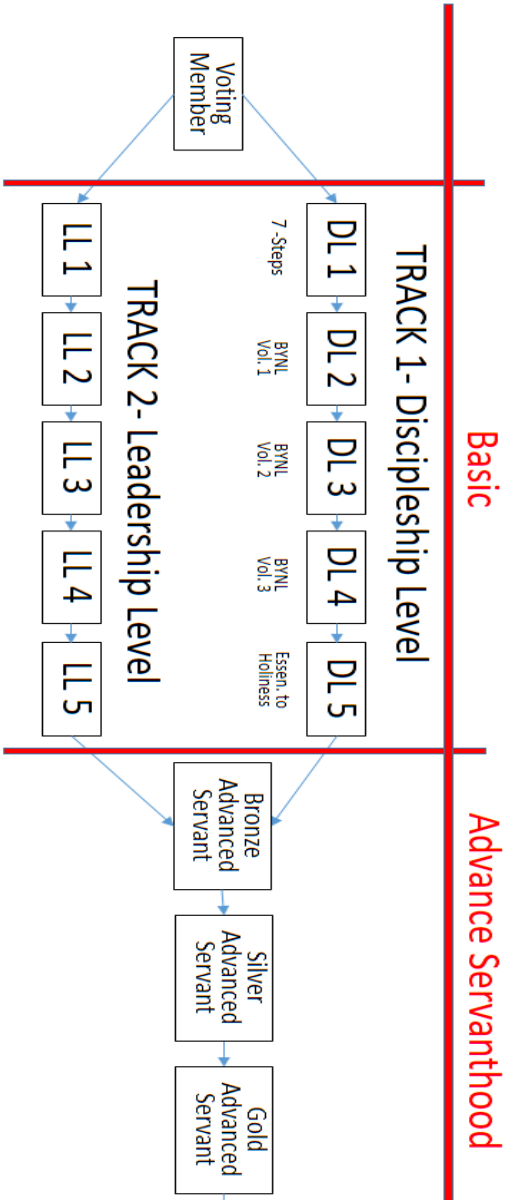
Voting Member

Basic

TRACK 1- Discipleship Level

DL 1
7-Steps

DL 2
BYNL Vol. 1

DL 3
BYNL Vol. 2

DL 4
BYNL Vol. 3

DL 5
Essen. to Holiness

TRACK 2- Leadership Level

LL 1

LL 2

LL 3

LL 4

LL 5

Advance Servanthood

Bronze Advanced Servant

Silver Advanced Servant

Gold Advanced Servant